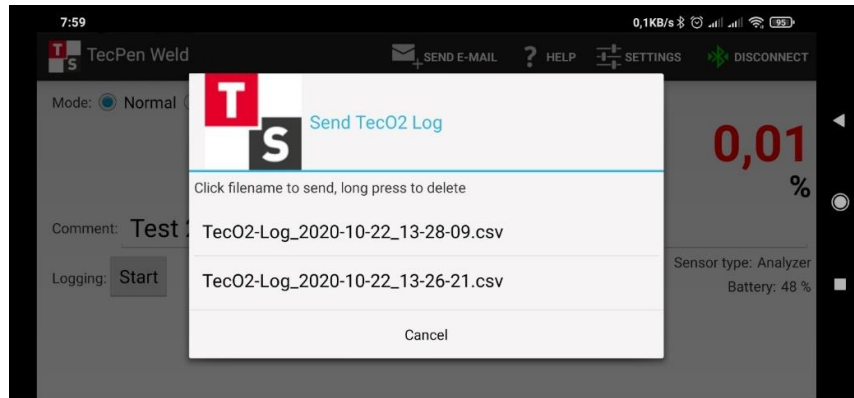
7:59

0,1KB/s 95

TS TecPen Weld

SEND E-MAIL ? HELP SETTINGS DISCONNECT

Mode: Normal

0,01
%

Comment: Test

Logging: Start

Sensor type: Analyzer
Battery: 48 %

TS Send TecO2 Log

Click filename to send, long press to delete

TecO2-Log_2020-10-22_13-28-09.csv

TecO2-Log_2020-10-22_13-26-21.csv

Cancel